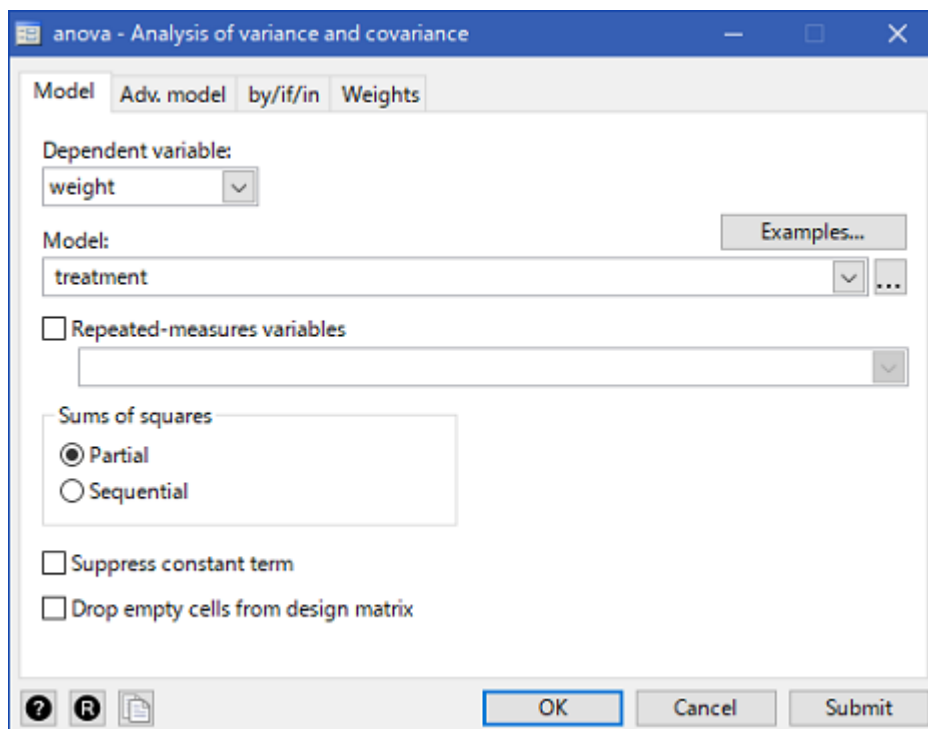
anova - Analysis of variance and covariance

Model | Adv. model | by/if/in | Weights

Dependent variable:
weight

Model:
Examples...
treatment
...

Repeated-measures variables

Sums of squares
Partial
Sequential

Suppress constant term
Drop empty cells from design matrix

?
R
OK
Cancel
Submit